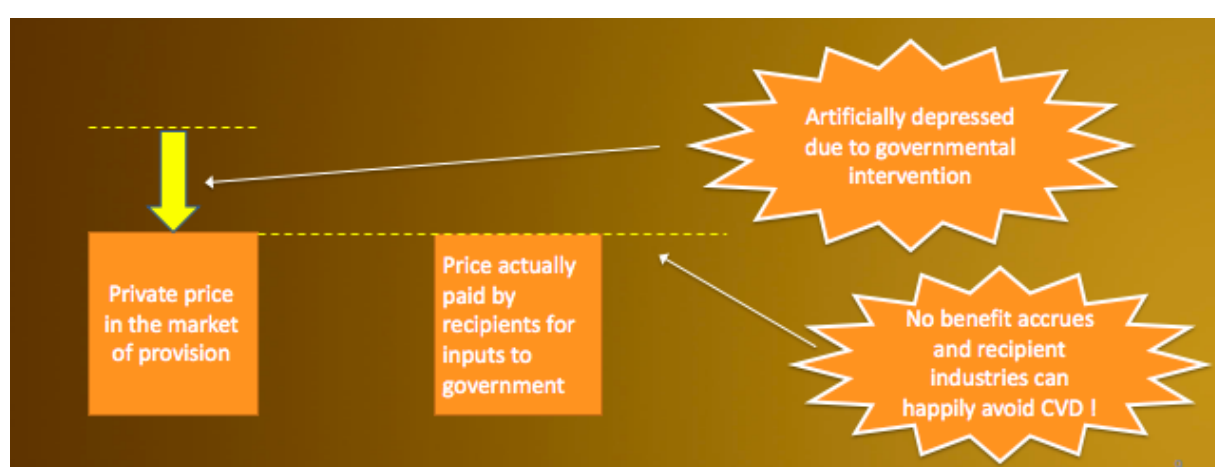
Artificially depressed due to governmental intervention

Private price in the market of provision

Price actually paid by recipients for inputs to government

No benefit accrues and recipient industries can happily avoid CVD !